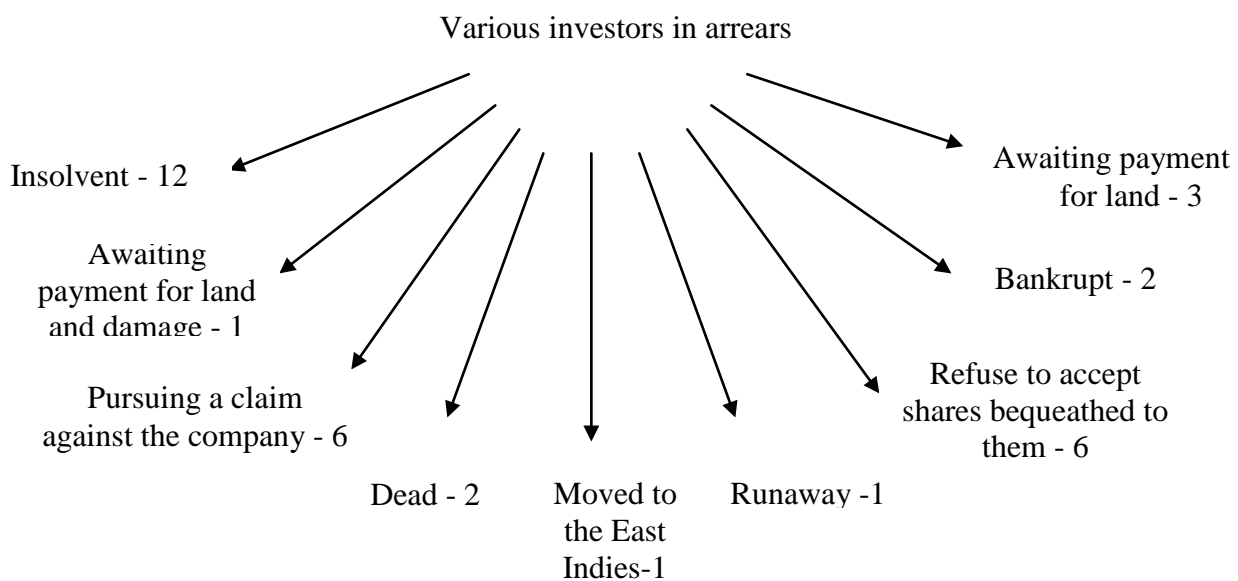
Various investors in arrears

Insolvent - 12

Awaiting payment for land and damage - 1

Pursuing a claim against the company - 6

Dead - 2

Moved to the East Indies-1

Runaway -1

Refuse to accept shares bequeathed to them - 6

Bankrupt - 2

Awaiting payment for land - 3